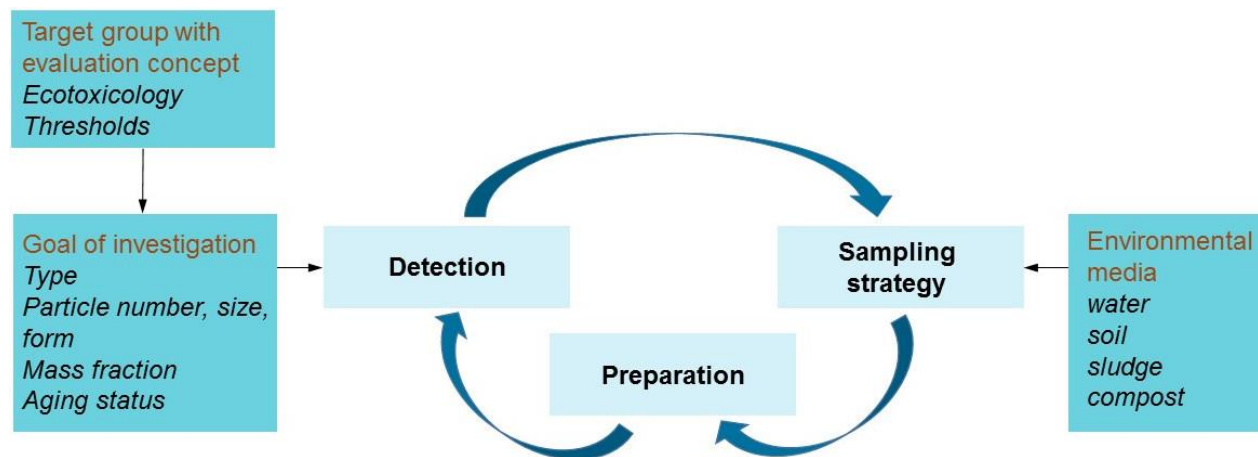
Target group with evaluation concept
*Ecotoxicology*
*Thresholds*

Goal of investigation
*Type*
*Particle number, size, form*
*Mass fraction*
*Aging status*

Detection

Sampling strategy

Preparation

Environmental media
*water*
*soil*
*sludge*
*compost*